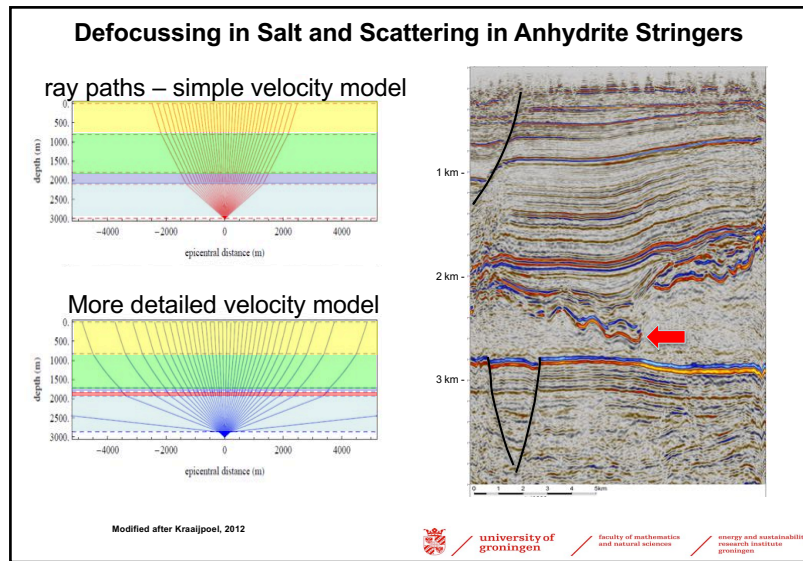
Defocussing in Salt and Scattering in Anhydrite Stringers

ray paths – simple velocity model

0.
500.
1000.
1500.
2000.
2500.
3000.
depth (m)
−4000
−2000
0
2000
4000
epicentral distance (m)

More detailed velocity model

0.
500.
1000.
1500.
2000.
2500.
3000.
depth (m)
−4000
−2000
0
2000
4000
epicentral distance (m)

1 km -
2 km -
3 km -
0 1 2 3 4 5km

Modified after Kraaijpoel, 2012

university of groningen

faculty of mathematics and natural sciences

energy and sustainability research institute groningen